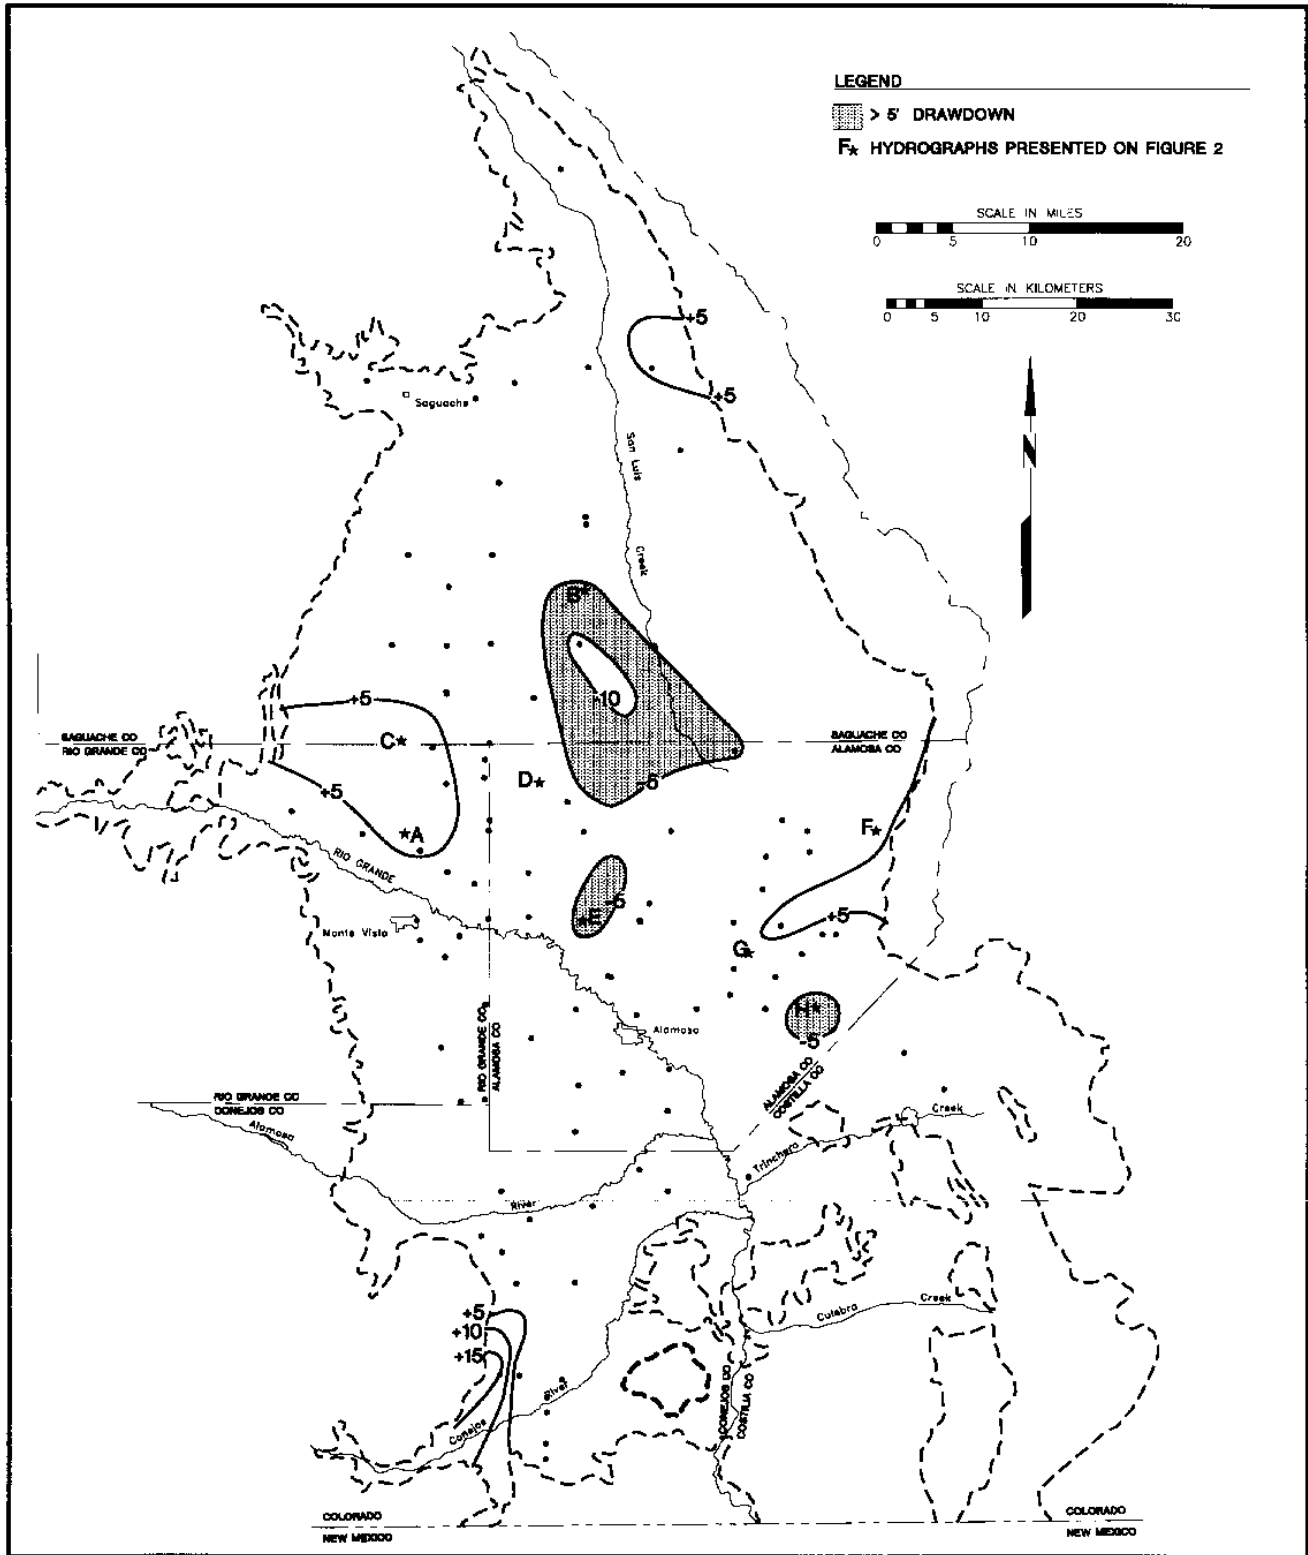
LEGEND

> 5' DRAWDOWN

F★ HYDROGRAPHS PRESENTED ON FIGURE 2

SCALE IN MILES
0 5 10 20

SCALE IN KILOMETERS
0 5 10 20 30

N

+5
+5
Saguache
San Luis
Creek
B
+10
-5
+5
C★
SAGUACHE CO
RIO GRANDE CO
SAGUACHE CO
ALAMOSA CO
D★
+5
★A
F★
RIO GRANDE
-5
E
+5
Monte Vista
G
H
-5
RIO GRANDE CO
ALAMOSA CO
Alamosa
ALAMOSA CO
COSTILLA CO
RIO GRANDE CO
CONEJOS CO
Alamosa
Creek
Trinchera
River
Culebra
Creek
+5
+10
+15
Conejos
River
CONEJOS CO
COSTILLA CO
COLORADO
NEW MEXICO
COLORADO
NEW MEXICO